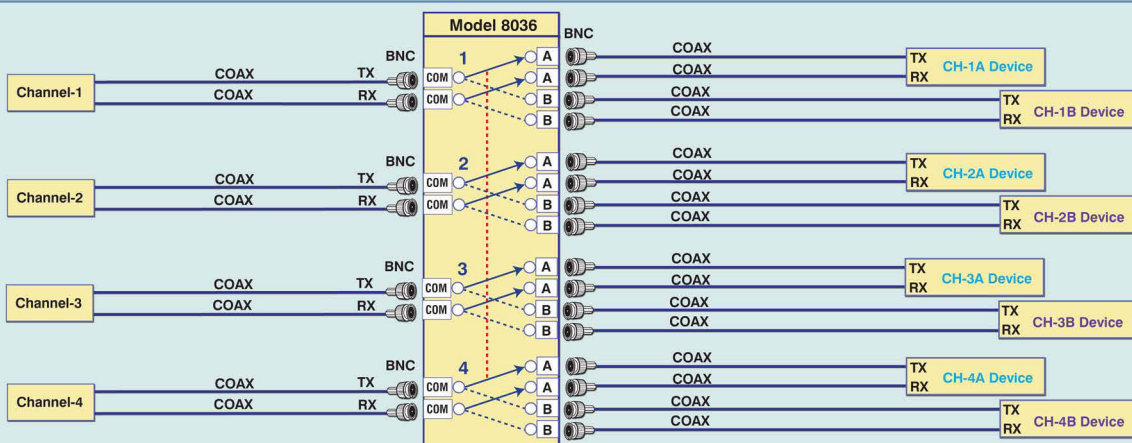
Model 8036

BNC

1

COM

COM

A

A

B

B

BNC

COAX

COAX

COAX

COAX

TX

RX

CH-1A Device

TX

RX

CH-1B Device

Channel-1

COAX

COAX

TX

RX

BNC

2

COM

COM

A

A

B

B

COAX

COAX

COAX

COAX

TX

RX

CH-2A Device

TX

RX

CH-2B Device

Channel-2

COAX

COAX

TX

RX

BNC

3

COM

COM

A

A

B

B

COAX

COAX

COAX

COAX

TX

RX

CH-3A Device

TX

RX

CH-3B Device

Channel-3

COAX

COAX

TX

RX

BNC

4

COM

COM

A

A

B

B

COAX

COAX

COAX

COAX

TX

RX

CH-4A Device

TX

RX

CH-4B Device

Channel-4

COAX

COAX

TX

RX